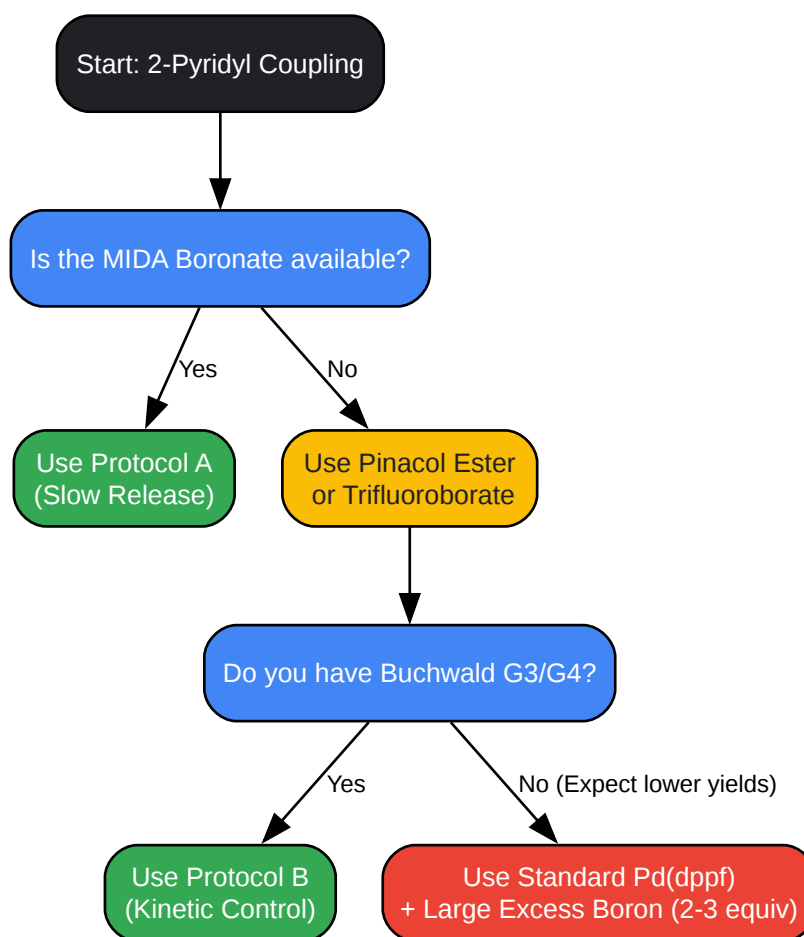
Start: 2-Pyridyl Coupling

Is the MIDA Boronate available?

Yes

No

Use Protocol A
(Slow Release)

Use Pinacol Ester
or Trifluoroborate

Do you have Buchwald G3/G4?

Yes

No (Expect lower yields)

Use Protocol B
(Kinetic Control)

Use Standard Pd(dppf)
+ Large Excess Boron (2-3 equiv)